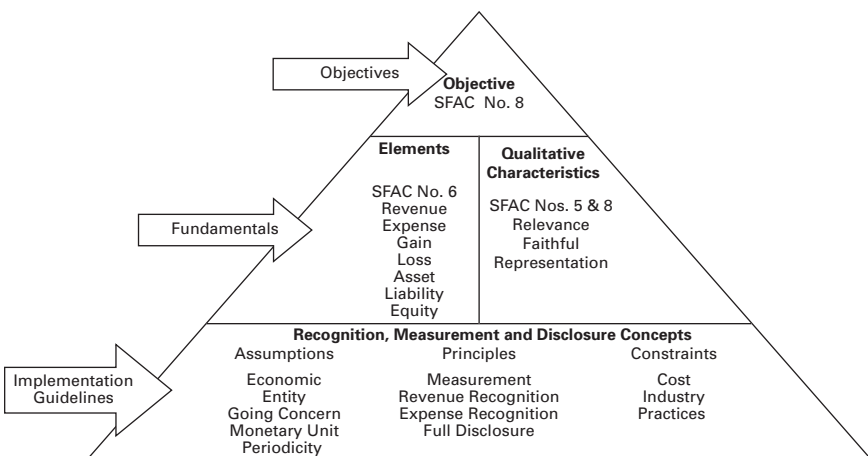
Objectives

Objective
SFAC No. 8

Fundamentals

Elements

SFAC No. 6
Revenue
Expense
Gain
Loss
Asset
Liability
Equity

Qualitative Characteristics

SFAC Nos. 5 & 8
Relevance
Faithful
Representation

Implementation Guidelines

Recognition, Measurement and Disclosure Concepts

Assumptions

Economic
Entity
Going Concern
Monetary Unit
Periodicity

Principles

Measurement
Revenue Recognition
Expense Recognition
Full Disclosure

Constraints

Cost
Industry
Practices